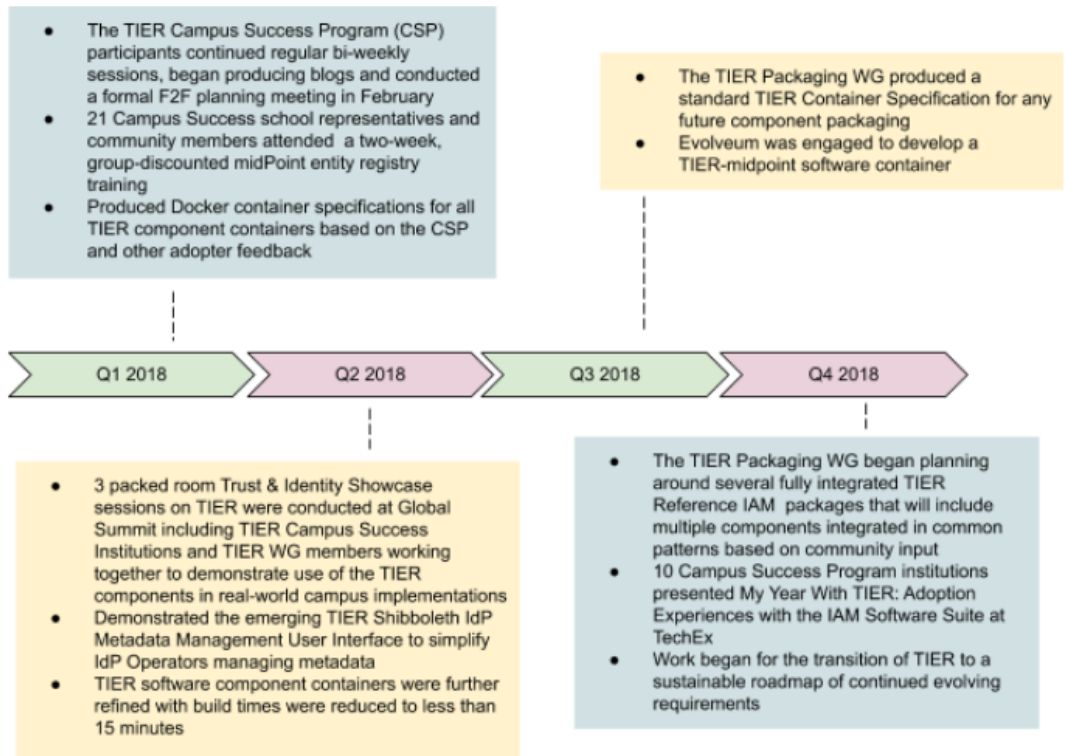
- The TIER Campus Success Program (CSP) participants continued regular bi-weekly sessions, began producing blogs and conducted a formal F2F planning meeting in February
- 21 Campus Success school representatives and community members attended a two-week, group-discounted midPoint entity registry training
- Produced Docker container specifications for all TIER component containers based on the CSP and other adopter feedback

- The TIER Packaging WG produced a standard TIER Container Specification for any future component packaging
- Evolveum was engaged to develop a TIER-midpoint software container

Q1 2018

Q2 2018

Q3 2018

Q4 2018

- 3 packed room Trust & Identity Showcase sessions on TIER were conducted at Global Summit including TIER Campus Success Institutions and TIER WG members working together to demonstrate use of the TIER components in real-world campus implementations
- Demonstrated the emerging TIER Shibboleth IdP Metadata Management User Interface to simplify IdP Operators managing metadata
- TIER software component containers were further refined with build times were reduced to less than 15 minutes

- The TIER Packaging WG began planning around several fully integrated TIER Reference IAM packages that will include multiple components integrated in common patterns based on community input
- 10 Campus Success Program institutions presented My Year With TIER: Adoption Experiences with the IAM Software Suite at TechEx
- Work began for the transition of TIER to a sustainable roadmap of continued evolving requirements